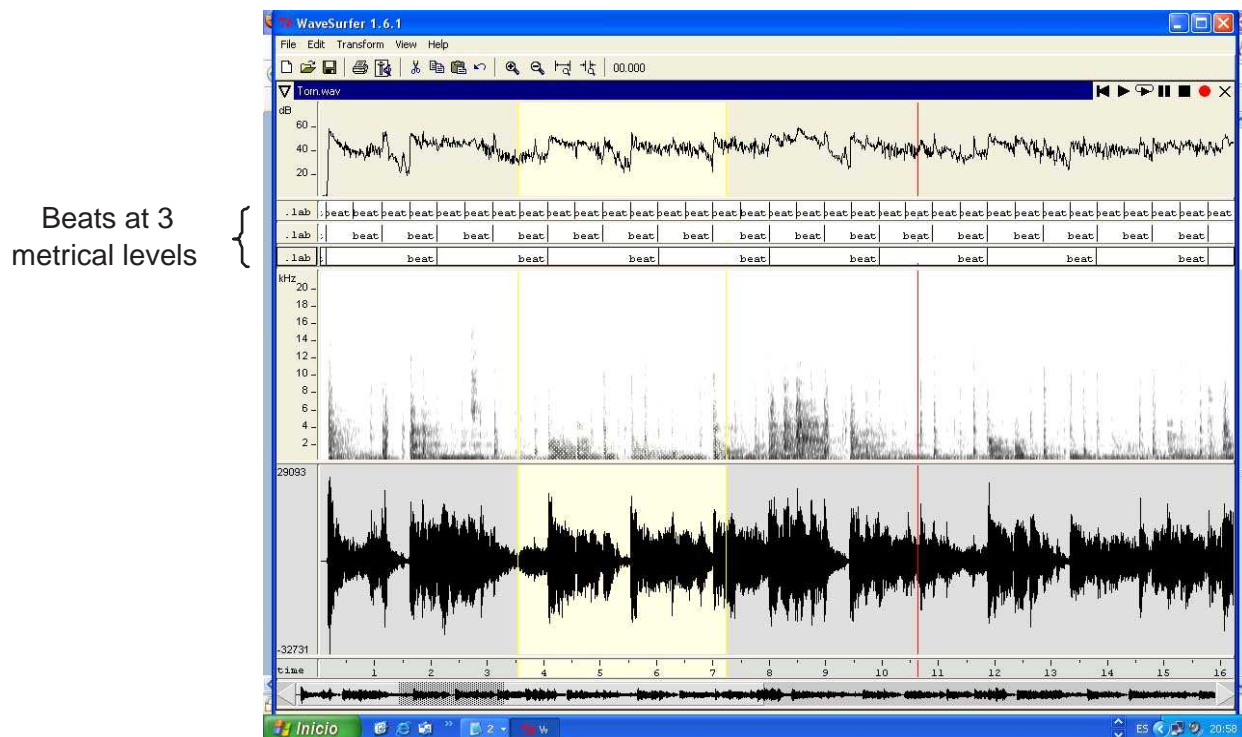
Beats at 3 metrical levels

WaveSurfer 1.6.1

File Edit Transform View Help

00.000

Tom.wav

dB
60
40
20

.lab beat beat beat beat beat beat beat beat beat beat beat beat beat beat beat beat beat beat beat beat beat beat beat beat beat beat beat beat beat beat beat beat

.lab beat beat beat beat beat beat beat beat beat beat beat beat beat beat beat beat

.lab beat beat beat beat beat beat beat beat

kHz
20
18
16
14
12
10
8
6
4
2

29093

-32731

time 1 2 3 4 5 6 7 8 9 10 11 12 13 14 15 16

Inicio

2

W

ES

20:58